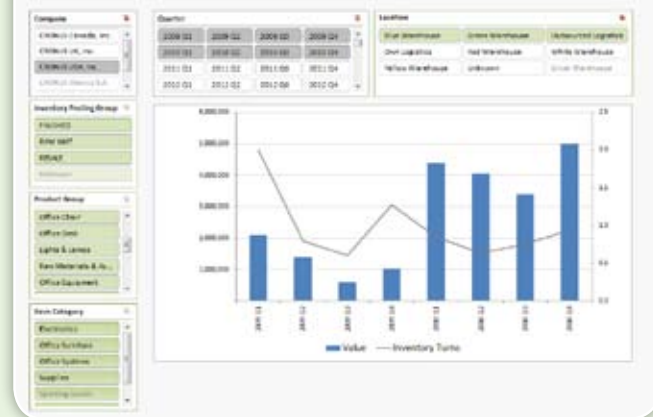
Company
CRONUS Canada, Inc.
CRONUS UK, Inc.
CRONUS USA, Inc.
CRONUS Mexico S.A.

Quarter
2008 Q1
2008 Q2
2008 Q3
2008 Q4
2010 Q1
2010 Q2
2010 Q3
2010 Q4
2011 Q1
2011 Q2
2011 Q3
2011 Q4
2012 Q1
2012 Q2
2012 Q3
2012 Q4

Location
Blue Warehouse
Green Warehouse
Outsourced Logistics
Own Logistics
Red Warehouse
White Warehouse
Yellow Warehouse
Unknown
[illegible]

Inventory Posting Group
FINISHED
RAW MAT
RESALE
Unknown

Product Group
Office Chair
Office Desk
Lights & Lamps
Raw Materials & Ac...
Office Equipment

Item Category
Electronics
Office Furniture
Office Systems
Supplies
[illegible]

4,000,000
3,500,000
3,000,000
2,500,000
2,000,000
1,000,000
2.0
1.6
1.2
0.8
0.4
0.0

Value
Inventory Turns